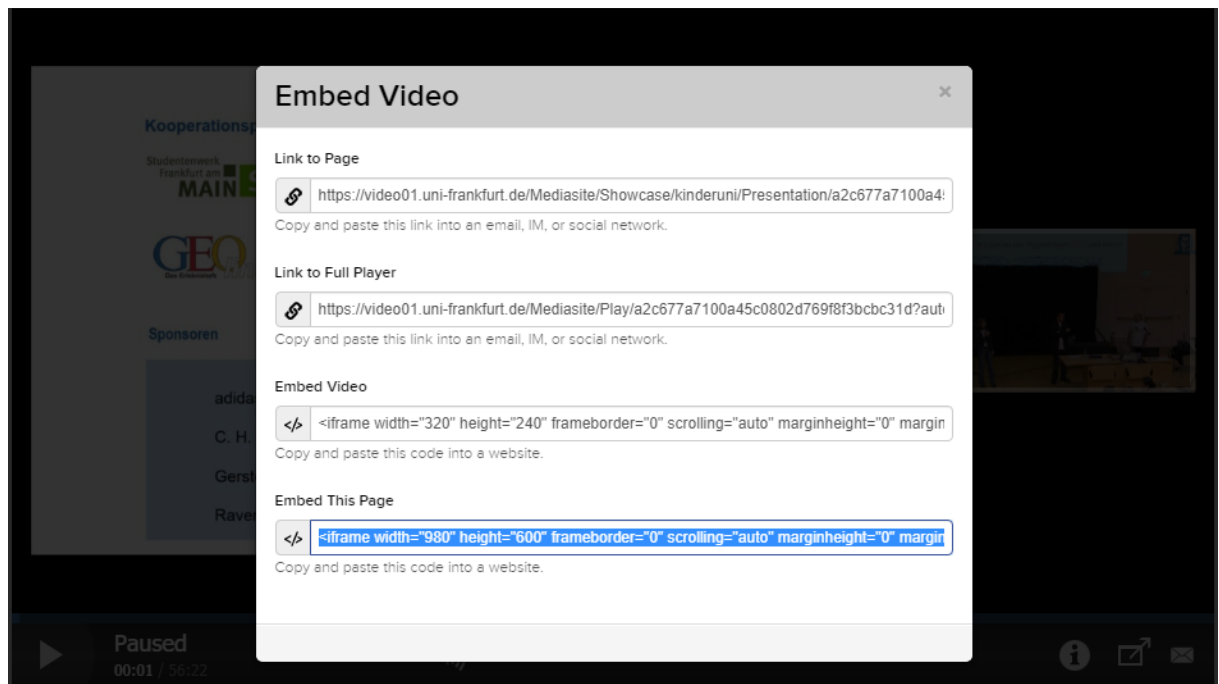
Kooperations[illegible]

Studentenwerk Frankfurt am MAIN

GEO

Sponsoren

adida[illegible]

C. H.

Gerst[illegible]

Raver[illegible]

Embed Video

×

Link to Page

https://video01.uni-frankfurt.de/Mediasite/Showcase/kinderuni/Presentation/a2c677a7100a4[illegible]

Copy and paste this link into an email, IM, or social network.

Link to Full Player

https://video01.uni-frankfurt.de/Mediasite/Play/a2c677a7100a45c0802d769f8f3bcbc31d?aut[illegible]

Copy and paste this link into an email, IM, or social network.

Embed Video

</> <iframe width="320" height="240" frameborder="0" scrolling="auto" marginheight="0" margin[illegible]

Copy and paste this code into a website.

Embed This Page

</> <iframe width="980" height="600" frameborder="0" scrolling="auto" marginheight="0" margin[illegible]

Copy and paste this code into a website.

Paused
00:01 / 56:22